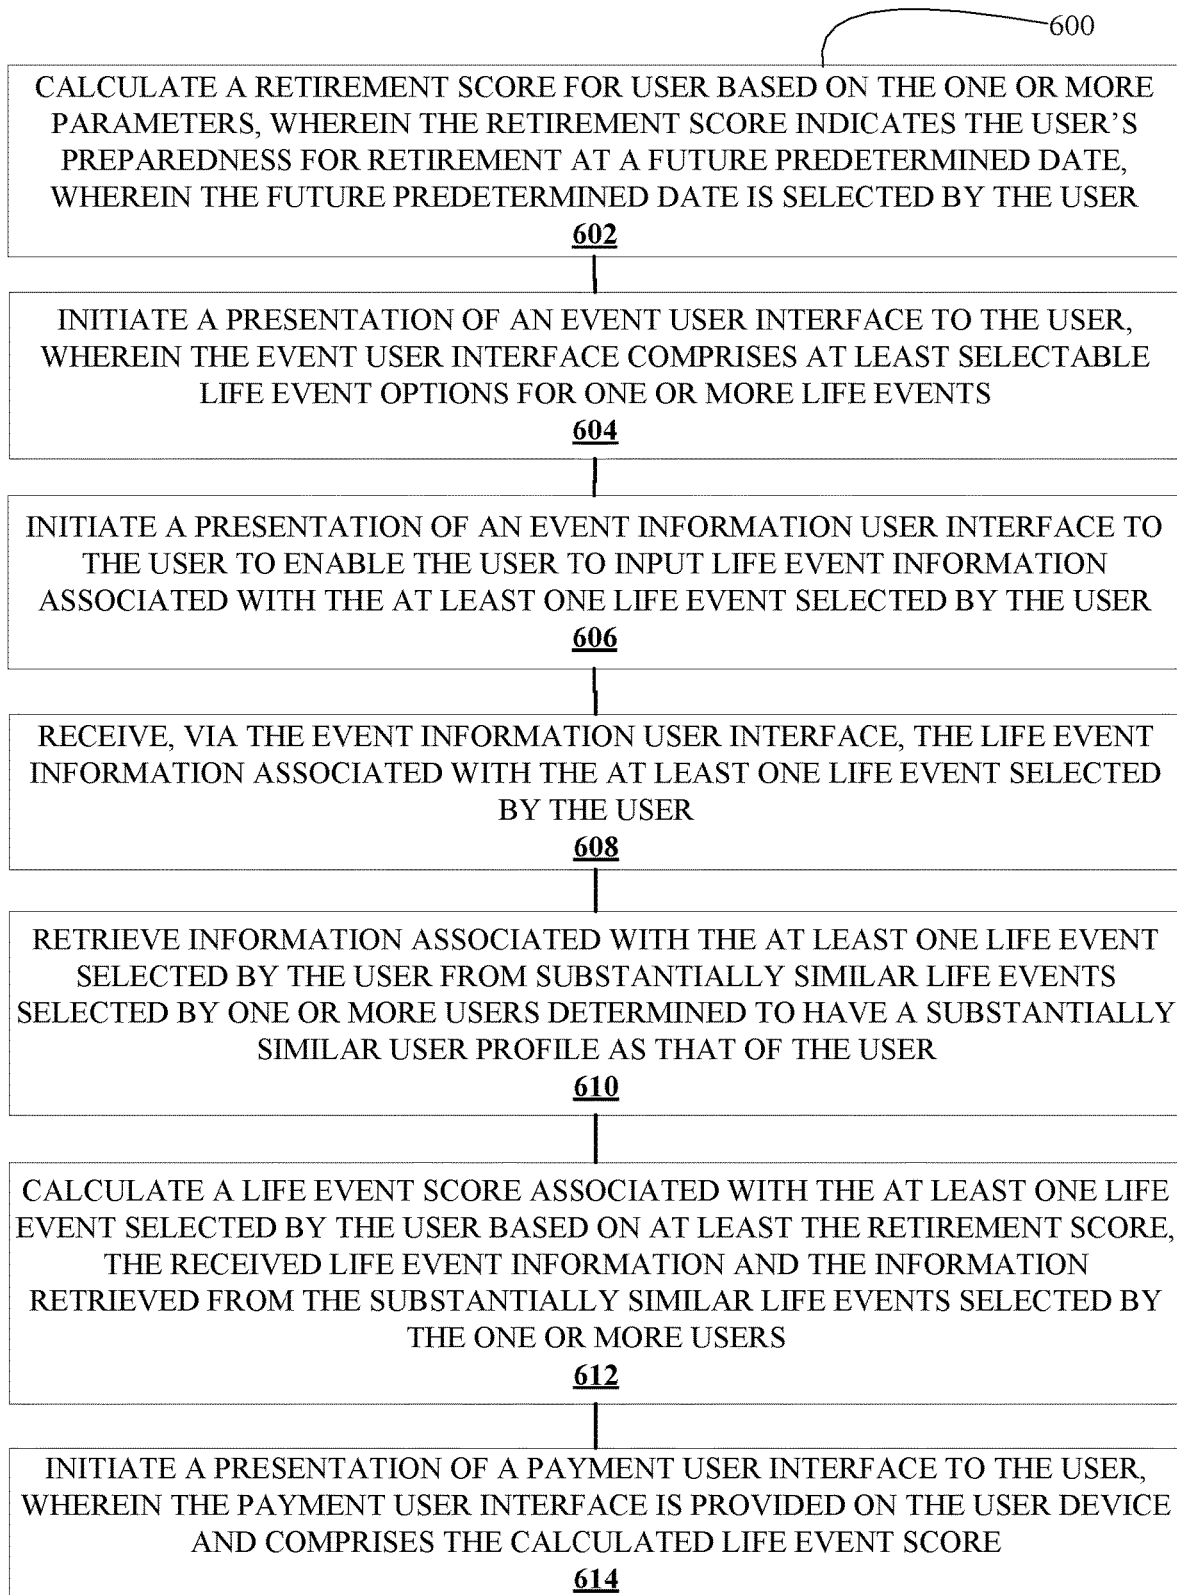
600

CALCULATE A RETIREMENT SCORE FOR USER BASED ON THE ONE OR MORE PARAMETERS, WHEREIN THE RETIREMENT SCORE INDICATES THE USER'S PREPAREDNESS FOR RETIREMENT AT A FUTURE PREDETERMINED DATE, WHEREIN THE FUTURE PREDETERMINED DATE IS SELECTED BY THE USER
602

INITIATE A PRESENTATION OF AN EVENT USER INTERFACE TO THE USER, WHEREIN THE EVENT USER INTERFACE COMPRISES AT LEAST SELECTABLE LIFE EVENT OPTIONS FOR ONE OR MORE LIFE EVENTS
604

INITIATE A PRESENTATION OF AN EVENT INFORMATION USER INTERFACE TO THE USER TO ENABLE THE USER TO INPUT LIFE EVENT INFORMATION ASSOCIATED WITH THE AT LEAST ONE LIFE EVENT SELECTED BY THE USER
606

RECEIVE, VIA THE EVENT INFORMATION USER INTERFACE, THE LIFE EVENT INFORMATION ASSOCIATED WITH THE AT LEAST ONE LIFE EVENT SELECTED BY THE USER
608

RETRIEVE INFORMATION ASSOCIATED WITH THE AT LEAST ONE LIFE EVENT SELECTED BY THE USER FROM SUBSTANTIALLY SIMILAR LIFE EVENTS SELECTED BY ONE OR MORE USERS DETERMINED TO HAVE A SUBSTANTIALLY SIMILAR USER PROFILE AS THAT OF THE USER
610

CALCULATE A LIFE EVENT SCORE ASSOCIATED WITH THE AT LEAST ONE LIFE EVENT SELECTED BY THE USER BASED ON AT LEAST THE RETIREMENT SCORE, THE RECEIVED LIFE EVENT INFORMATION AND THE INFORMATION RETRIEVED FROM THE SUBSTANTIALLY SIMILAR LIFE EVENTS SELECTED BY THE ONE OR MORE USERS
612

INITIATE A PRESENTATION OF A PAYMENT USER INTERFACE TO THE USER, WHEREIN THE PAYMENT USER INTERFACE IS PROVIDED ON THE USER DEVICE AND COMPRISES THE CALCULATED LIFE EVENT SCORE
614